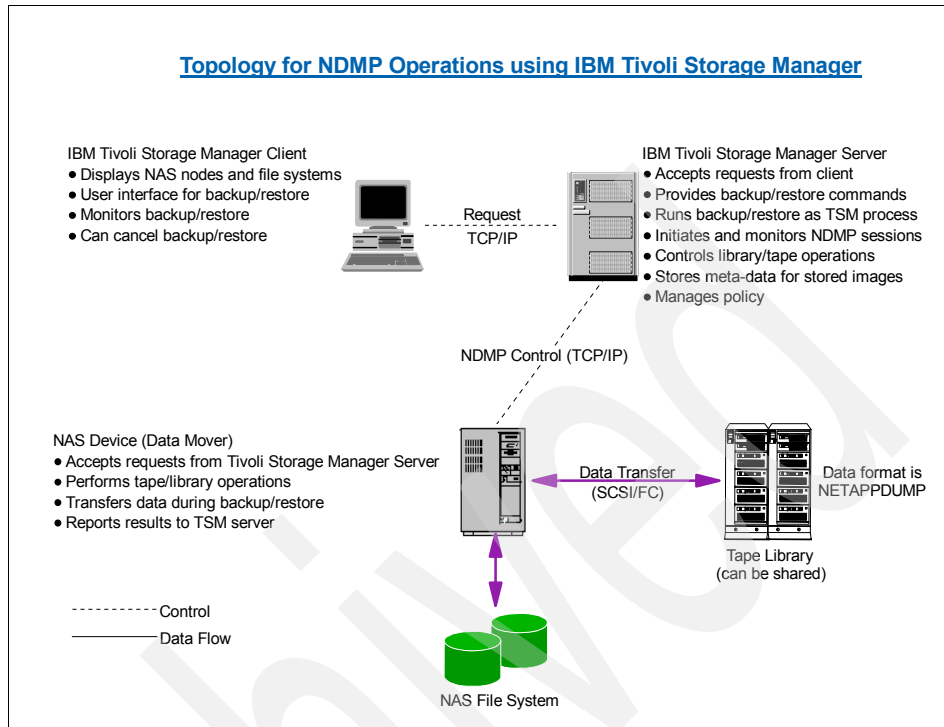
Topology for NDMP Operations using IBM Tivoli Storage Manager

IBM Tivoli Storage Manager Client
• Displays NAS nodes and file systems
• User interface for backup/restore
• Monitors backup/restore
• Can cancel backup/restore

Request
TCP/IP

IBM Tivoli Storage Manager Server
• Accepts requests from client
• Provides backup/restore commands
• Runs backup/restore as TSM process
• Initiates and monitors NDMP sessions
• Controls library/tape operations
• Stores meta-data for stored images
• Manages policy

NDMP Control (TCP/IP)

NAS Device (Data Mover)
• Accepts requests from Tivoli Storage Manager Server
• Performs tape/library operations
• Transfers data during backup/restore
• Reports results to TSM server

Data Transfer
(SCSI/FC)

Data format is
NETAPPDUMP

Tape Library
(can be shared)

Control
Data Flow

NAS File System